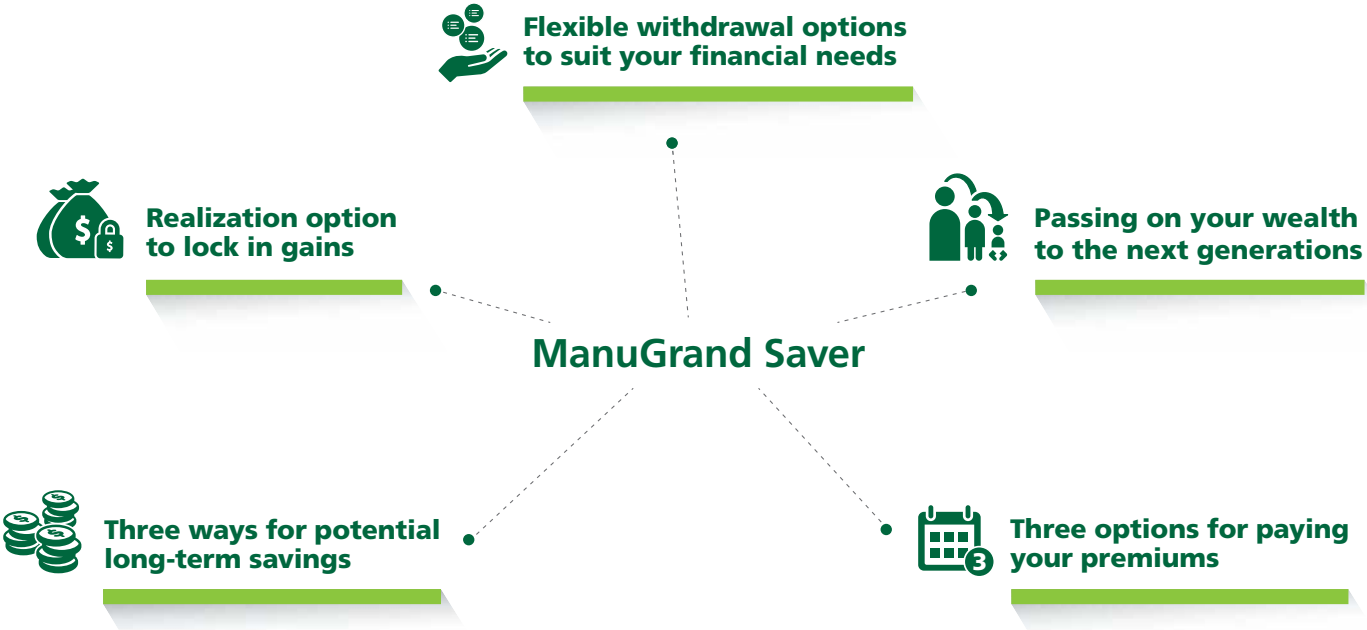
Flexible withdrawal options to suit your financial needs

Realization option to lock in gains

Passing on your wealth to the next generations

ManuGrand Saver

Three ways for potential long-term savings

Three options for paying your premiums